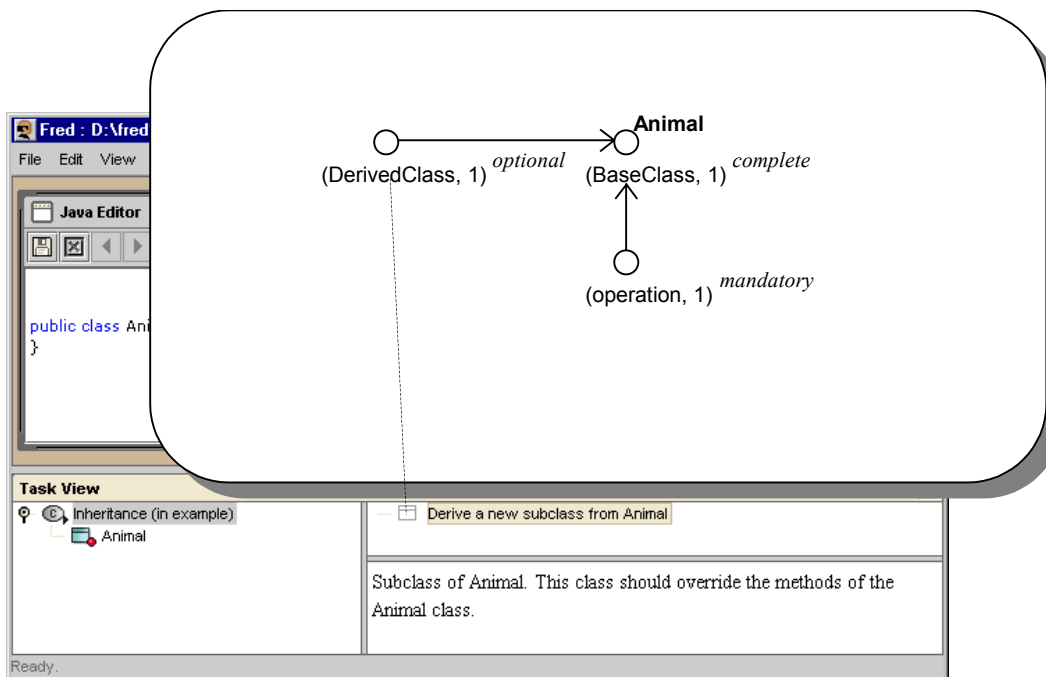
Fred : D:\fred
File Edit View
Java Editor
public class Ani
}

Animal
(DerivedClass, 1) *optional*
(BaseClass, 1) *complete*
(operation, 1) *mandatory*

Task View
Inheritance (in example)
Animal
Derive a new subclass from Animal
Subclass of Animal. This class should override the methods of the Animal class.
Ready.